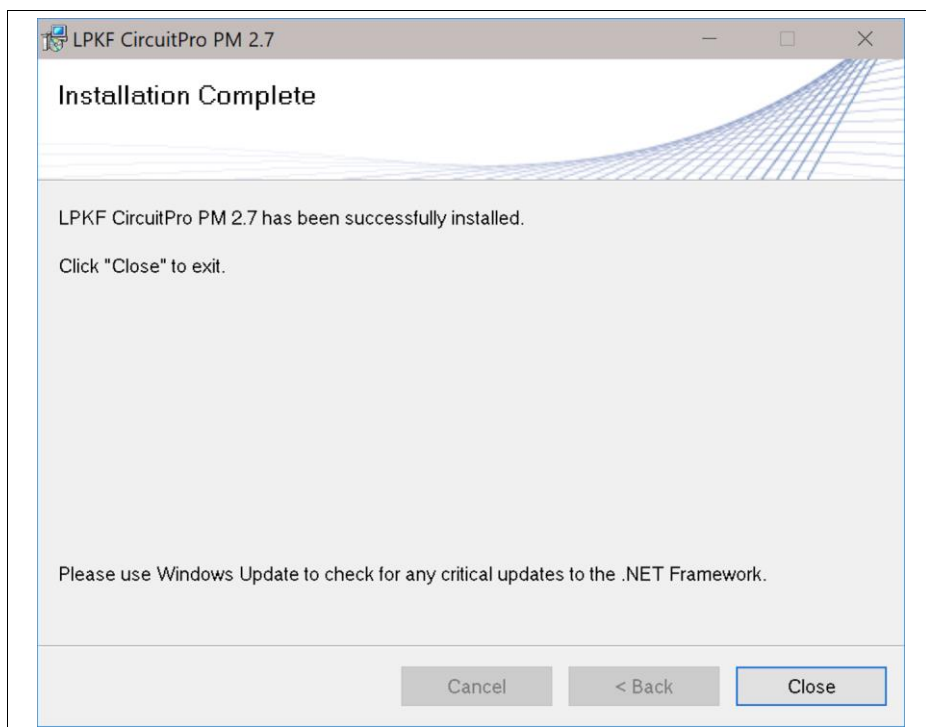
LPKF CircuitPro PM 2.7

Installation Complete

LPKF CircuitPro PM 2.7 has been successfully installed.

Click "Close" to exit.

Please use Windows Update to check for any critical updates to the .NET Framework.

Cancel

< Back

Close